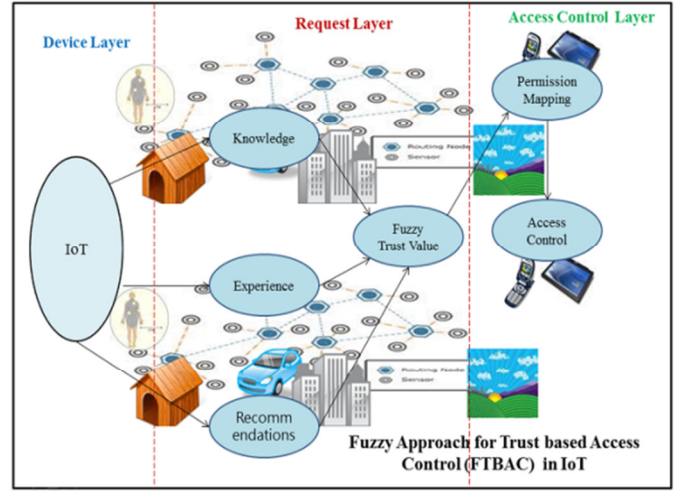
Device Layer

Request Layer

Access Control Layer

IoT

Knowledge

Routing Node

Sensor

Experience

Recomm endations

Routing Node

Sensor

Fuzzy Trust Value

Permission Mapping

Access Control

Fuzzy Approach for Trust based Access Control (FTBAC) in IoT